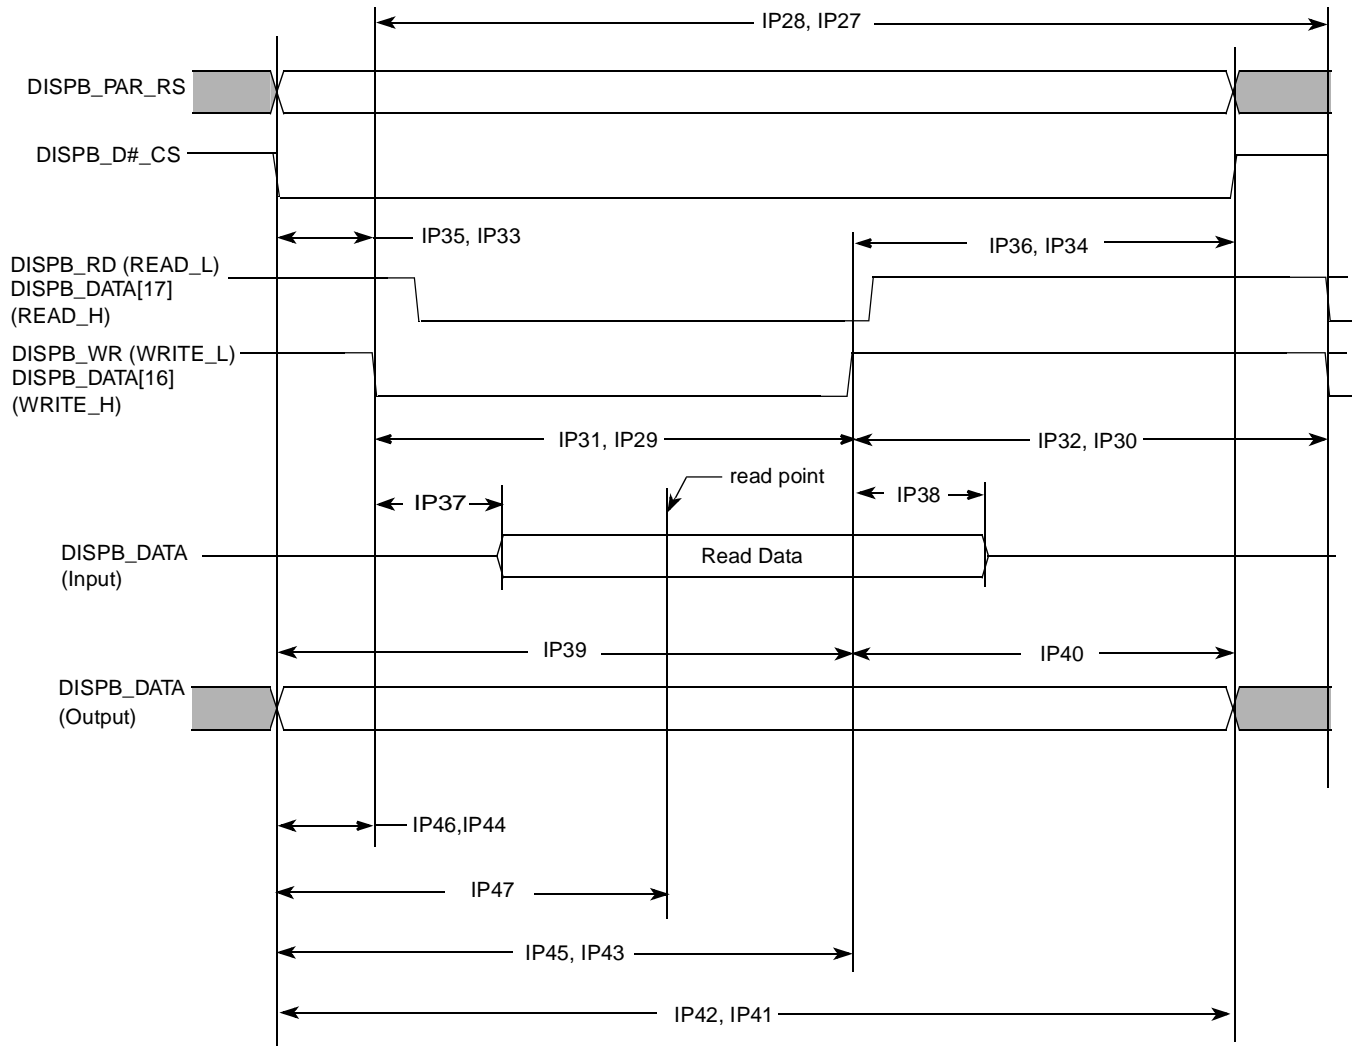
IP28, IP27

DISPB_PAR_RS

DISPB_D#_CS

IP35, IP33

IP36, IP34

DISPB_RD (READ_L)
DISPB_DATA[17]
(READ_H)

DISPB_WR (WRITE_L)
DISPB_DATA[16]
(WRITE_H)

IP31, IP29

IP32, IP30

read point

IP37

IP38

DISPB_DATA
(Input)

Read Data

IP39

IP40

DISPB_DATA
(Output)

IP46,IP44

IP47

IP45, IP43

IP42, IP41